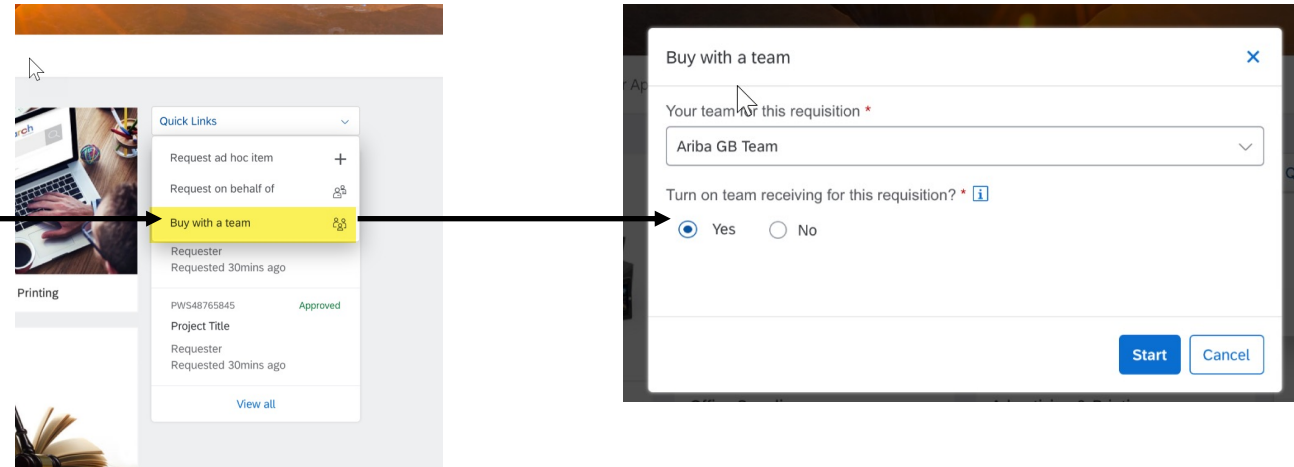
Quick Links

Request ad hoc item

Request on behalf of

Buy with a team

Requester
Requested 30mins ago

Printing

PWS48765845
Approved
Project Title
Requester
Requested 30mins ago

View all

Buy with a team

Your team for this requisition *

Ariba GB Team

Turn on team receiving for this requisition? *

Yes
No

Start
Cancel